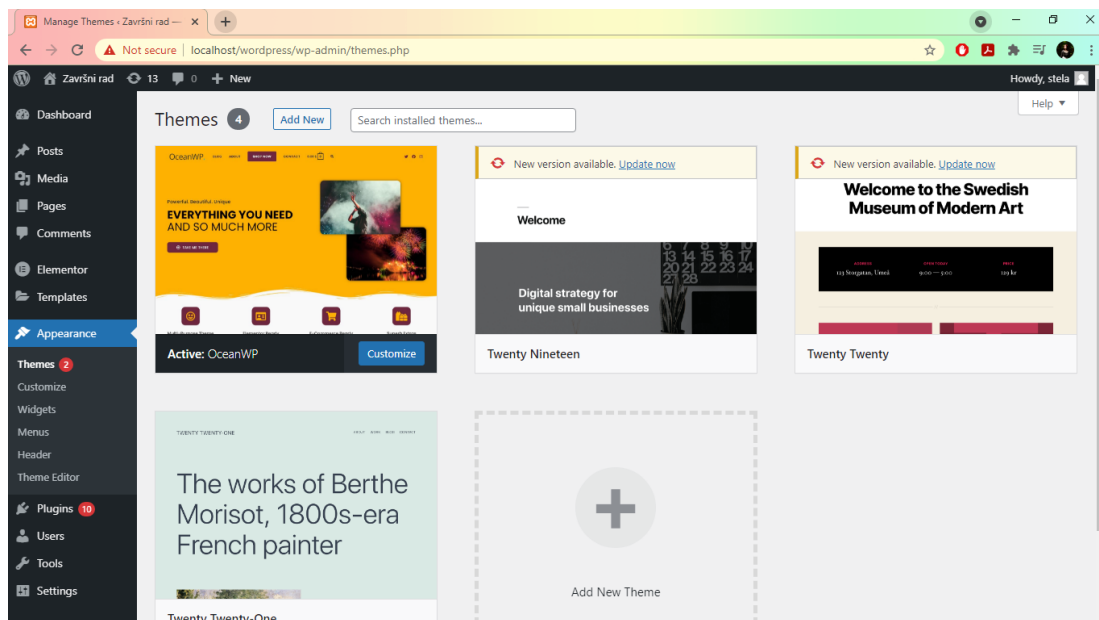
Manage Themes ‹ Završni rad — ×
Not secure | localhost/wordpress/wp-admin/themes.php

Završni rad 13 0 + New
Howdy, stela

Dashboard
Posts
Media
Pages
Comments
Elementor
Templates
Appearance
Themes 2
Customize
Widgets
Menus
Header
Theme Editor
Plugins 10
Users
Tools
Settings

Themes 4 Add New Search installed themes...
Help ▼

OceanWP
Powerful. Beautiful. Unique
EVERYTHING YOU NEED AND SO MUCH MORE
Active: OceanWP Customize

New version available. Update now
Welcome
Digital strategy for unique small businesses
Twenty Nineteen

New version available. Update now
Welcome to the Swedish Museum of Modern Art
123 Storgatan, Umeå 9:00 — 5:00 129 kr
Twenty Twenty

TWENTY TWENTY-ONE
The works of Berthe Morisot, 1800s-era French painter
Twenty Twenty-One

Add New Theme